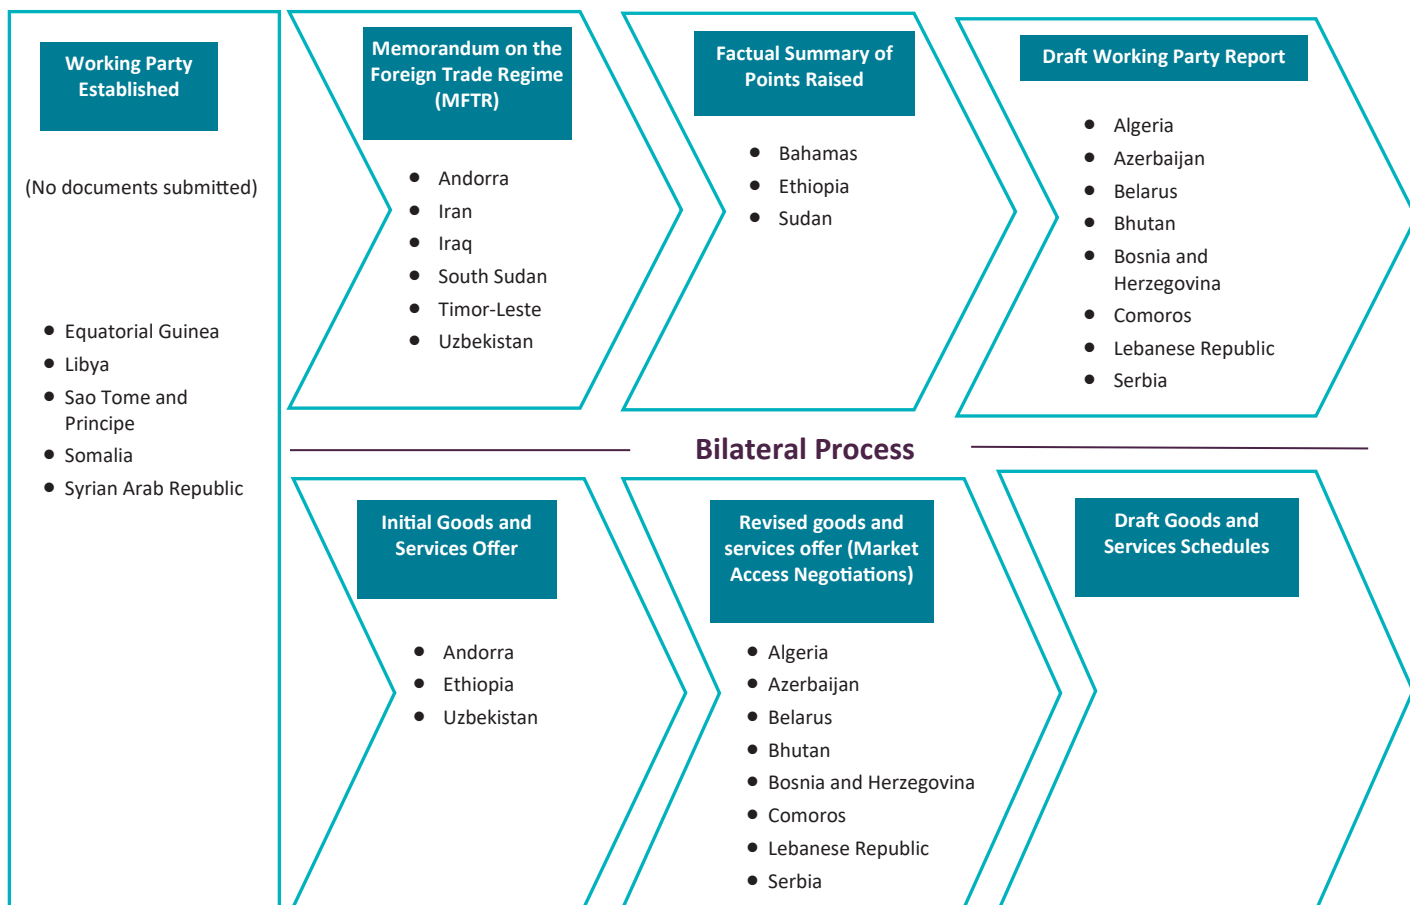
Working Party Established

(No documents submitted)

- Equatorial Guinea
- Libya
- Sao Tome and Principe
- Somalia
- Syrian Arab Republic

Memorandum on the Foreign Trade Regime (MFTR)

- Andorra
- Iran
- Iraq
- South Sudan
- Timor-Leste
- Uzbekistan

Factual Summary of Points Raised

- Bahamas
- Ethiopia
- Sudan

Draft Working Party Report

- Algeria
- Azerbaijan
- Belarus
- Bhutan
- Bosnia and Herzegovina
- Comoros
- Lebanese Republic
- Serbia

Bilateral Process

Initial Goods and Services Offer

- Andorra
- Ethiopia
- Uzbekistan

Revised goods and services offer (Market Access Negotiations)

- Algeria
- Azerbaijan
- Belarus
- Bhutan
- Bosnia and Herzegovina
- Comoros
- Lebanese Republic
- Serbia

Draft Goods and Services Schedules